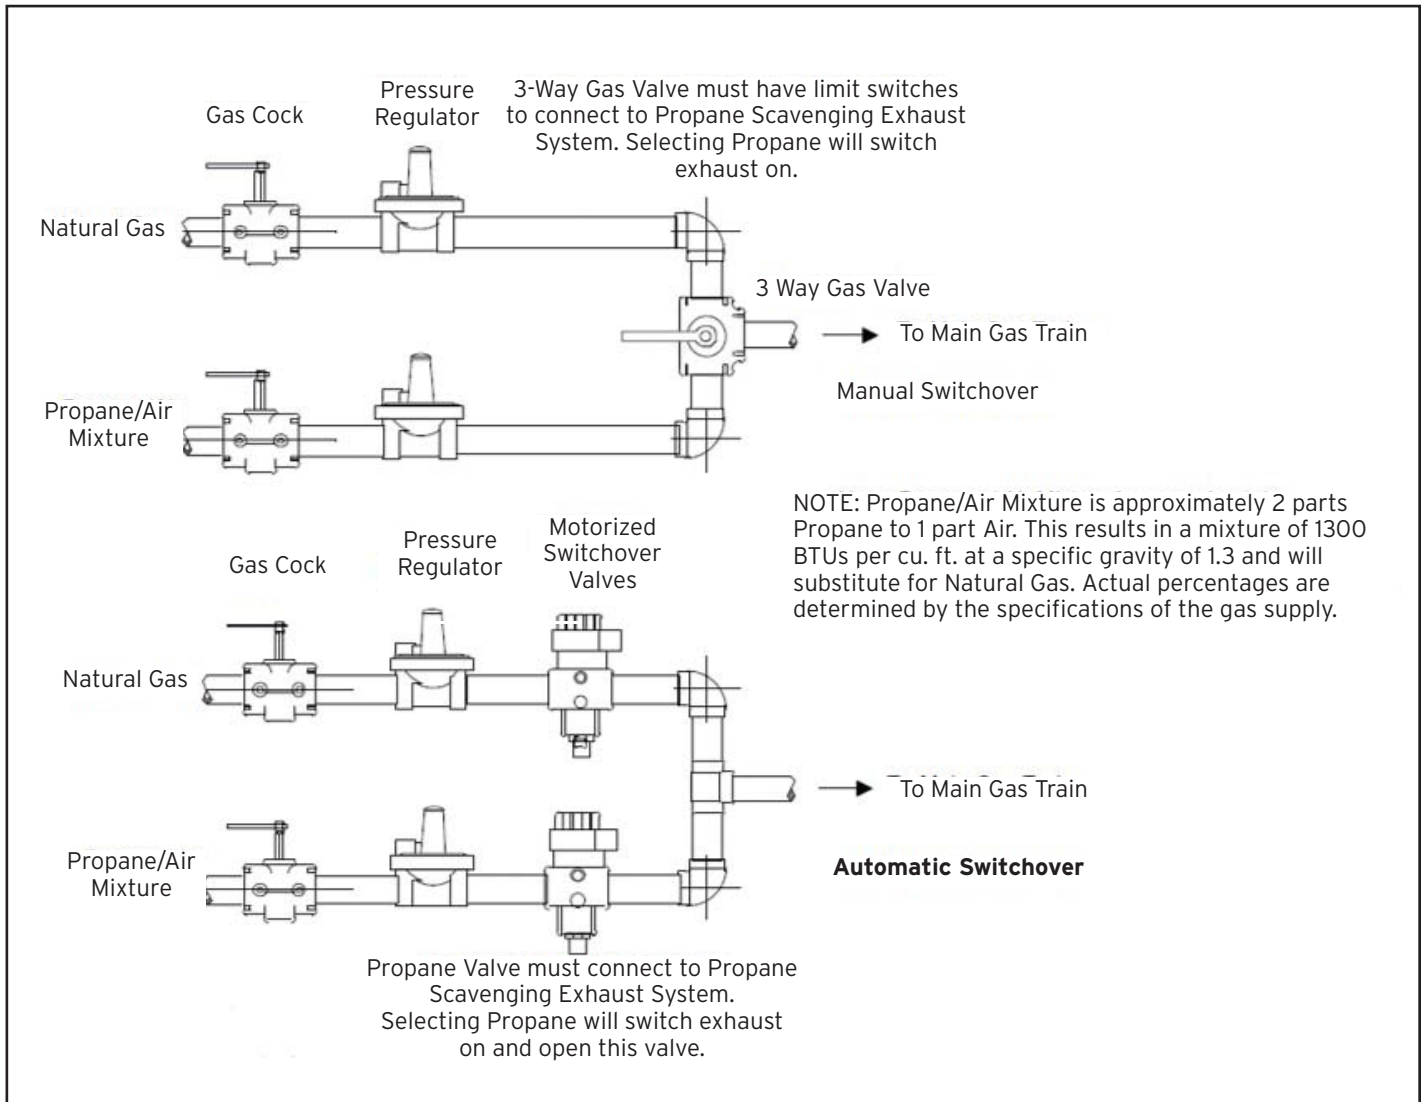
Gas Cock

Pressure Regulator

3-Way Gas Valve must have limit switches to connect to Propane Scavenging Exhaust System. Selecting Propane will switch exhaust on.

Natural Gas

3 Way Gas Valve

To Main Gas Train

Manual Switchover

Propane/Air Mixture

NOTE: Propane/Air Mixture is approximately 2 parts Propane to 1 part Air. This results in a mixture of 1300 BTUs per cu. ft. at a specific gravity of 1.3 and will substitute for Natural Gas. Actual percentages are determined by the specifications of the gas supply.

Gas Cock

Pressure Regulator

Motorized Switchover Valves

Natural Gas

To Main Gas Train

Propane/Air Mixture

**Automatic Switchover**

Propane Valve must connect to Propane Scavenging Exhaust System. Selecting Propane will switch exhaust on and open this valve.